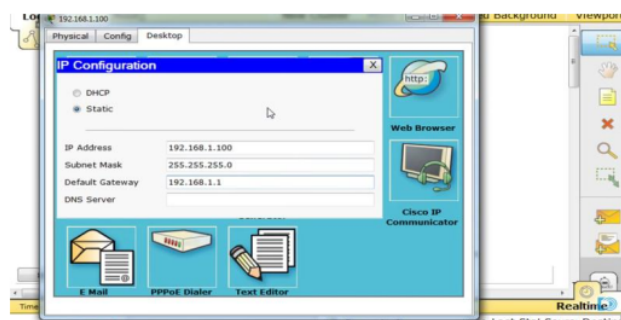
Lo 192.168.1.100

d Background Viewport

Physical Config Desktop

IP Configuration X

DHCP

Static

IP Address 192.168.1.100

Subnet Mask 255.255.255.0

Default Gateway 192.168.1.1

DNS Server

http:

Web Browser

Cisco IP Communicator

E Mail

PPPoE Dialer

Text Editor

Time

Realtime